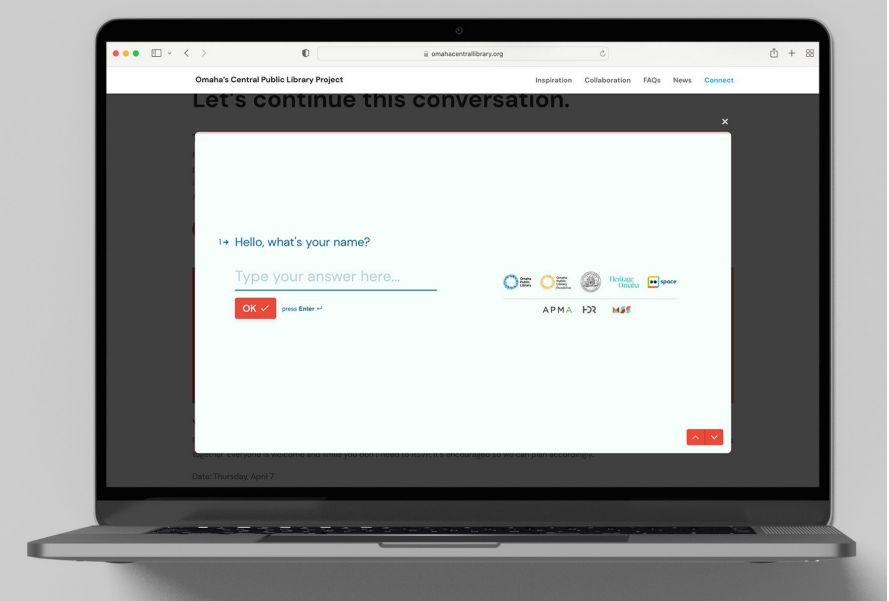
omahacentrallibrary.org

Omaha's Central Public Library Project

Inspiration Collaboration FAQs News Connect

Let's continue this conversation.

×

1→ Hello, what's your name?

Type your answer here...

OK ✓ press Enter ↵

Omaha Public Library

Omaha Public Library Foundation

Heritage Omaha

space

APMA HDR

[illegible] Everyone is welcome and while you don't need to RSVP, it's encouraged so we can plan accordingly.

Date: Thursday, April 7